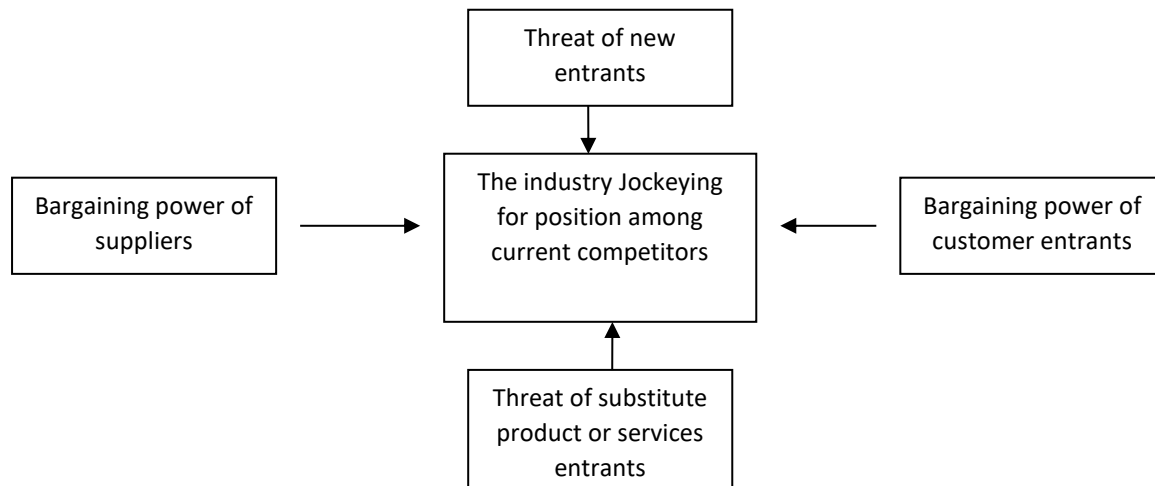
Threat of new entrants

Bargaining power of suppliers

The industry Jockeying for position among current competitors

Bargaining power of customer entrants

Threat of substitute product or services entrants